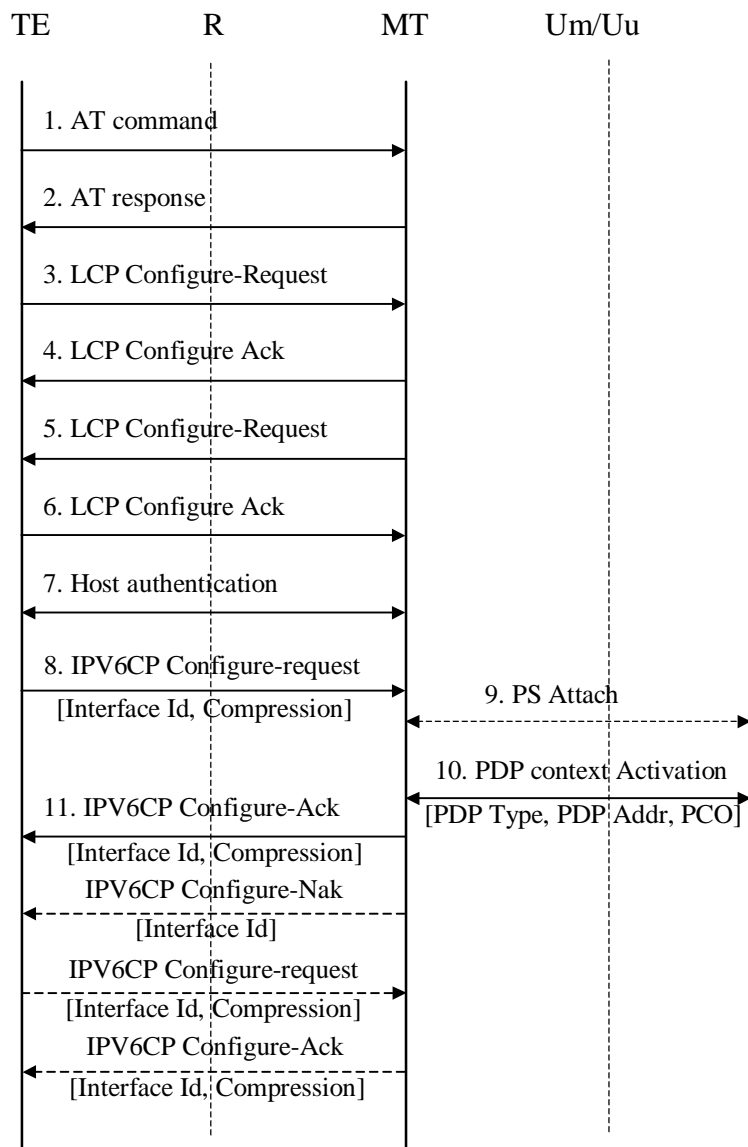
TE R MT Um/Uu

1. AT command

2. AT response

3. LCP Configure-Request

4. LCP Configure Ack

5. LCP Configure-Request

6. LCP Configure Ack

7. Host authentication

8. IPV6CP Configure-request
[Interface Id, Compression]

9. PS Attach

10. PDP context Activation
[PDP Type, PDP Addr, PCO]

11. IPV6CP Configure-Ack
[Interface Id, Compression]

IPV6CP Configure-Nak
[Interface Id]

IPV6CP Configure-request
[Interface Id, Compression]

IPV6CP Configure-Ack
[Interface Id, Compression]